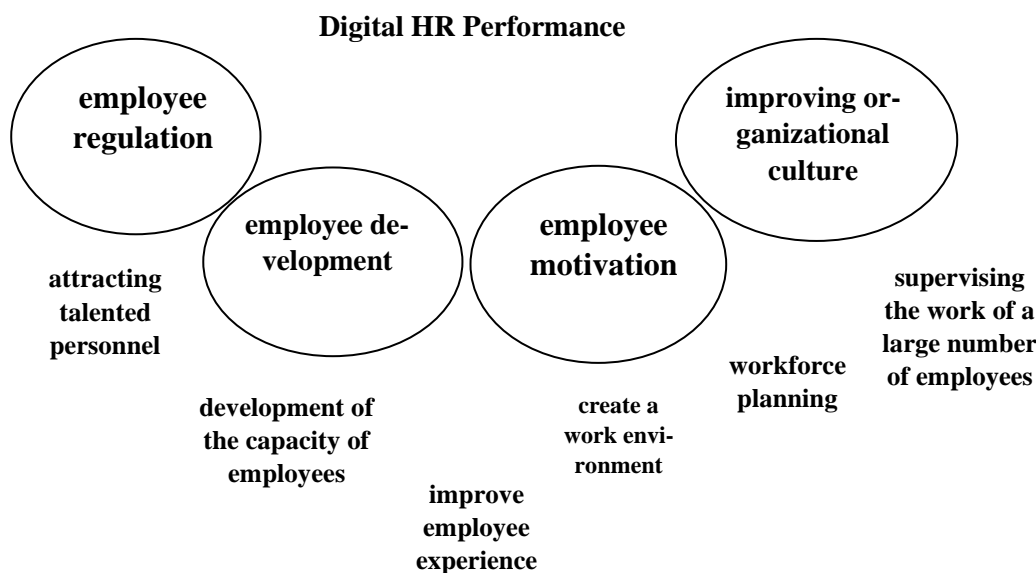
Digital HR Performance

employee regulation

employee development

employee motivation

improving organizational culture

attracting talented personnel

development of the capacity of employees

improve employee experience

create a work environment

workforce planning

supervising the work of a large number of employees